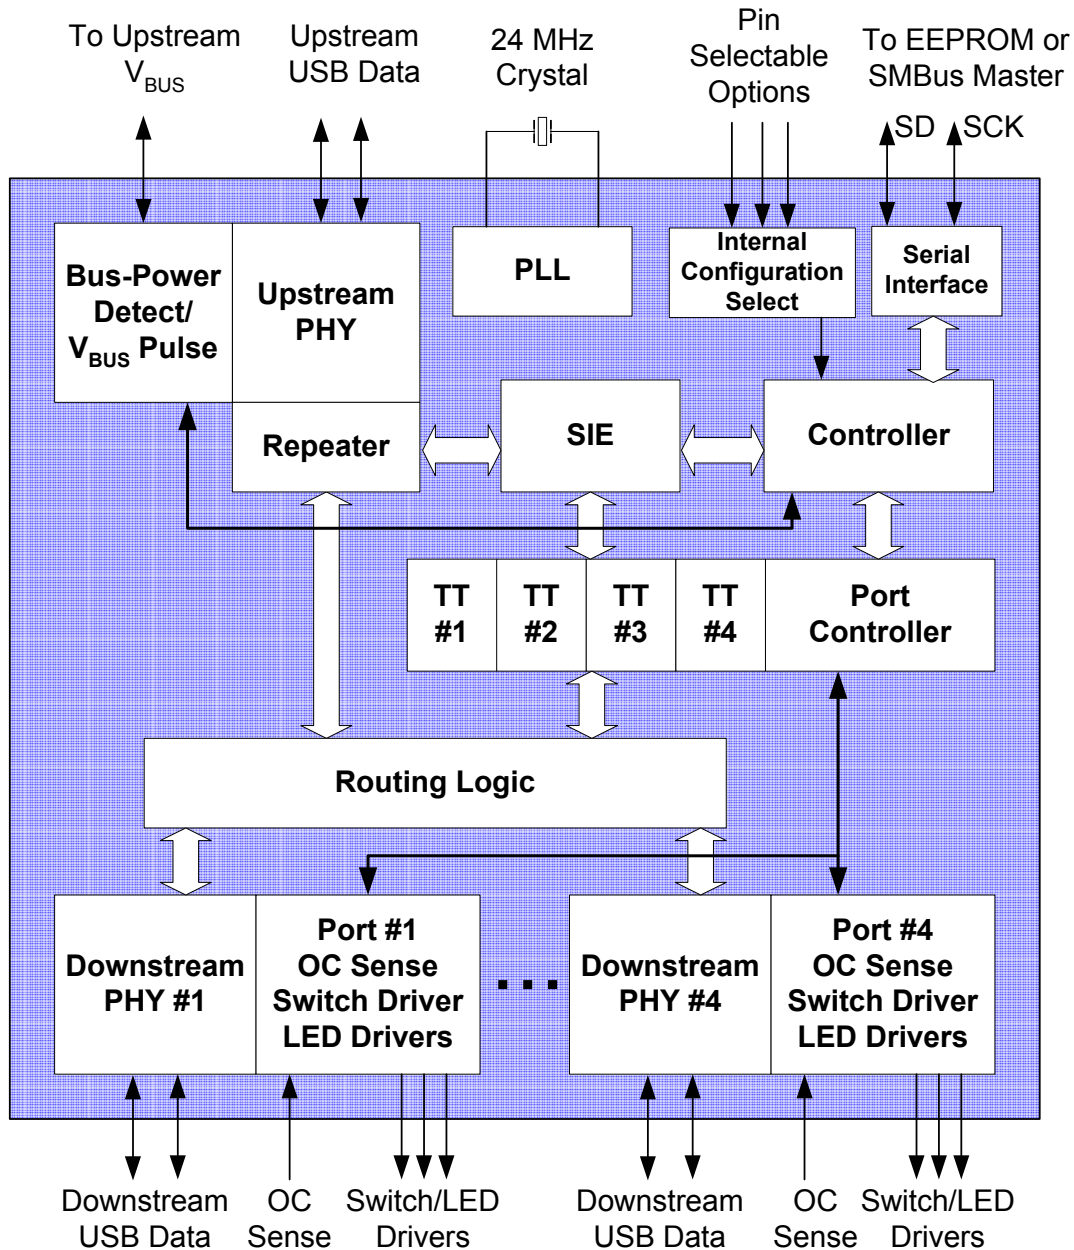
To Upstream $V_{BUS}$

Upstream USB Data

24 MHz Crystal

Pin Selectable Options

To EEPROM or SMBus Master

SD

SCK

Bus-Power Detect/ $V_{BUS}$ Pulse

Upstream PHY

PLL

Internal Configuration Select

Serial Interface

Repeater

SIE

Controller

TT #1

TT #2

TT #3

TT #4

Port Controller

Routing Logic

Downstream PHY #1

Port #1 OC Sense Switch Driver LED Drivers

...

Downstream PHY #4

Port #4 OC Sense Switch Driver LED Drivers

Downstream USB Data

OC Sense

Switch/LED Drivers

Downstream USB Data

OC Sense

Switch/LED Drivers